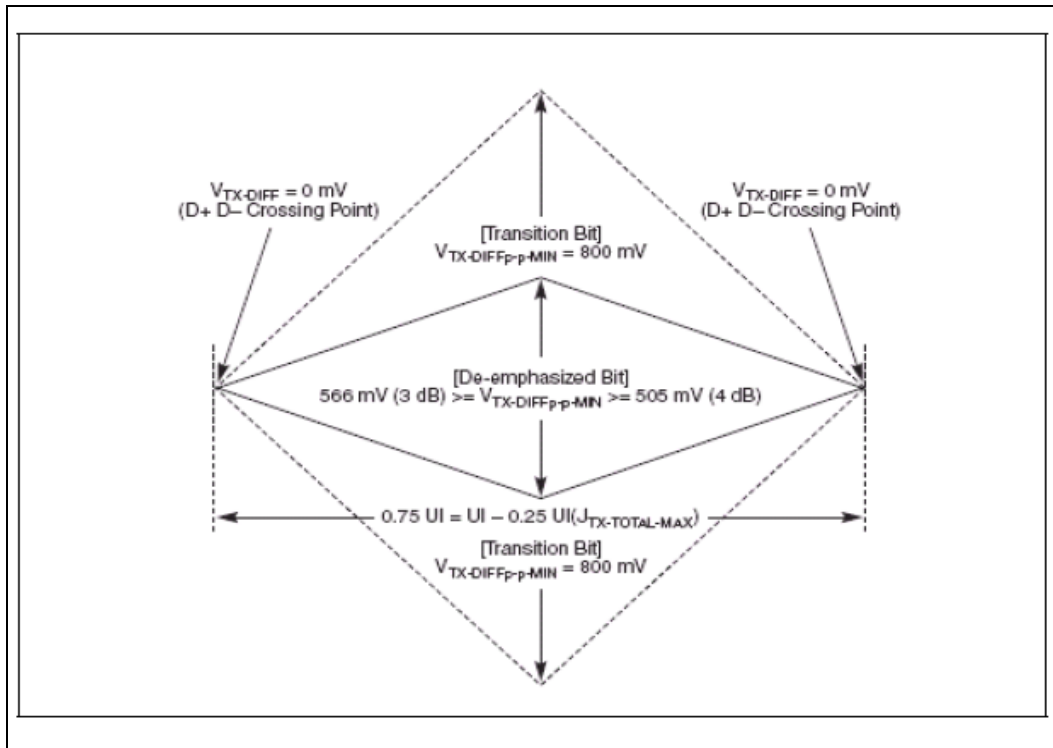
$V_{TX\text{-}DIFF}$ = 0 mV
(D+ D– Crossing Point)

[Transition Bit]
$V_{TX\text{-}DIFFp\text{-}p\text{-}MIN}$ = 800 mV

$V_{TX\text{-}DIFF}$ = 0 mV
(D+ D– Crossing Point)

[De-emphasized Bit]
566 mV (3 dB) >= $V_{TX\text{-}DIFFp\text{-}p\text{-}MIN}$ >= 505 mV (4 dB)

0.75 UI = UI – 0.25 UI($J_{TX\text{-}TOTAL\text{-}MAX}$)

[Transition Bit]
$V_{TX\text{-}DIFFp\text{-}p\text{-}MIN}$ = 800 mV